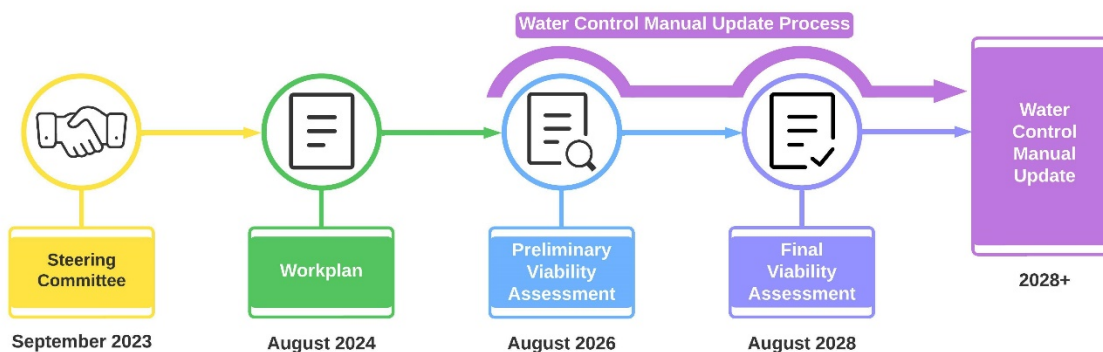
Water Control Manual Update Process

Steering Committee

September 2023

Workplan

August 2024

Preliminary Viability Assessment

August 2026

Final Viability Assessment

August 2028

Water Control Manual Update

2028+